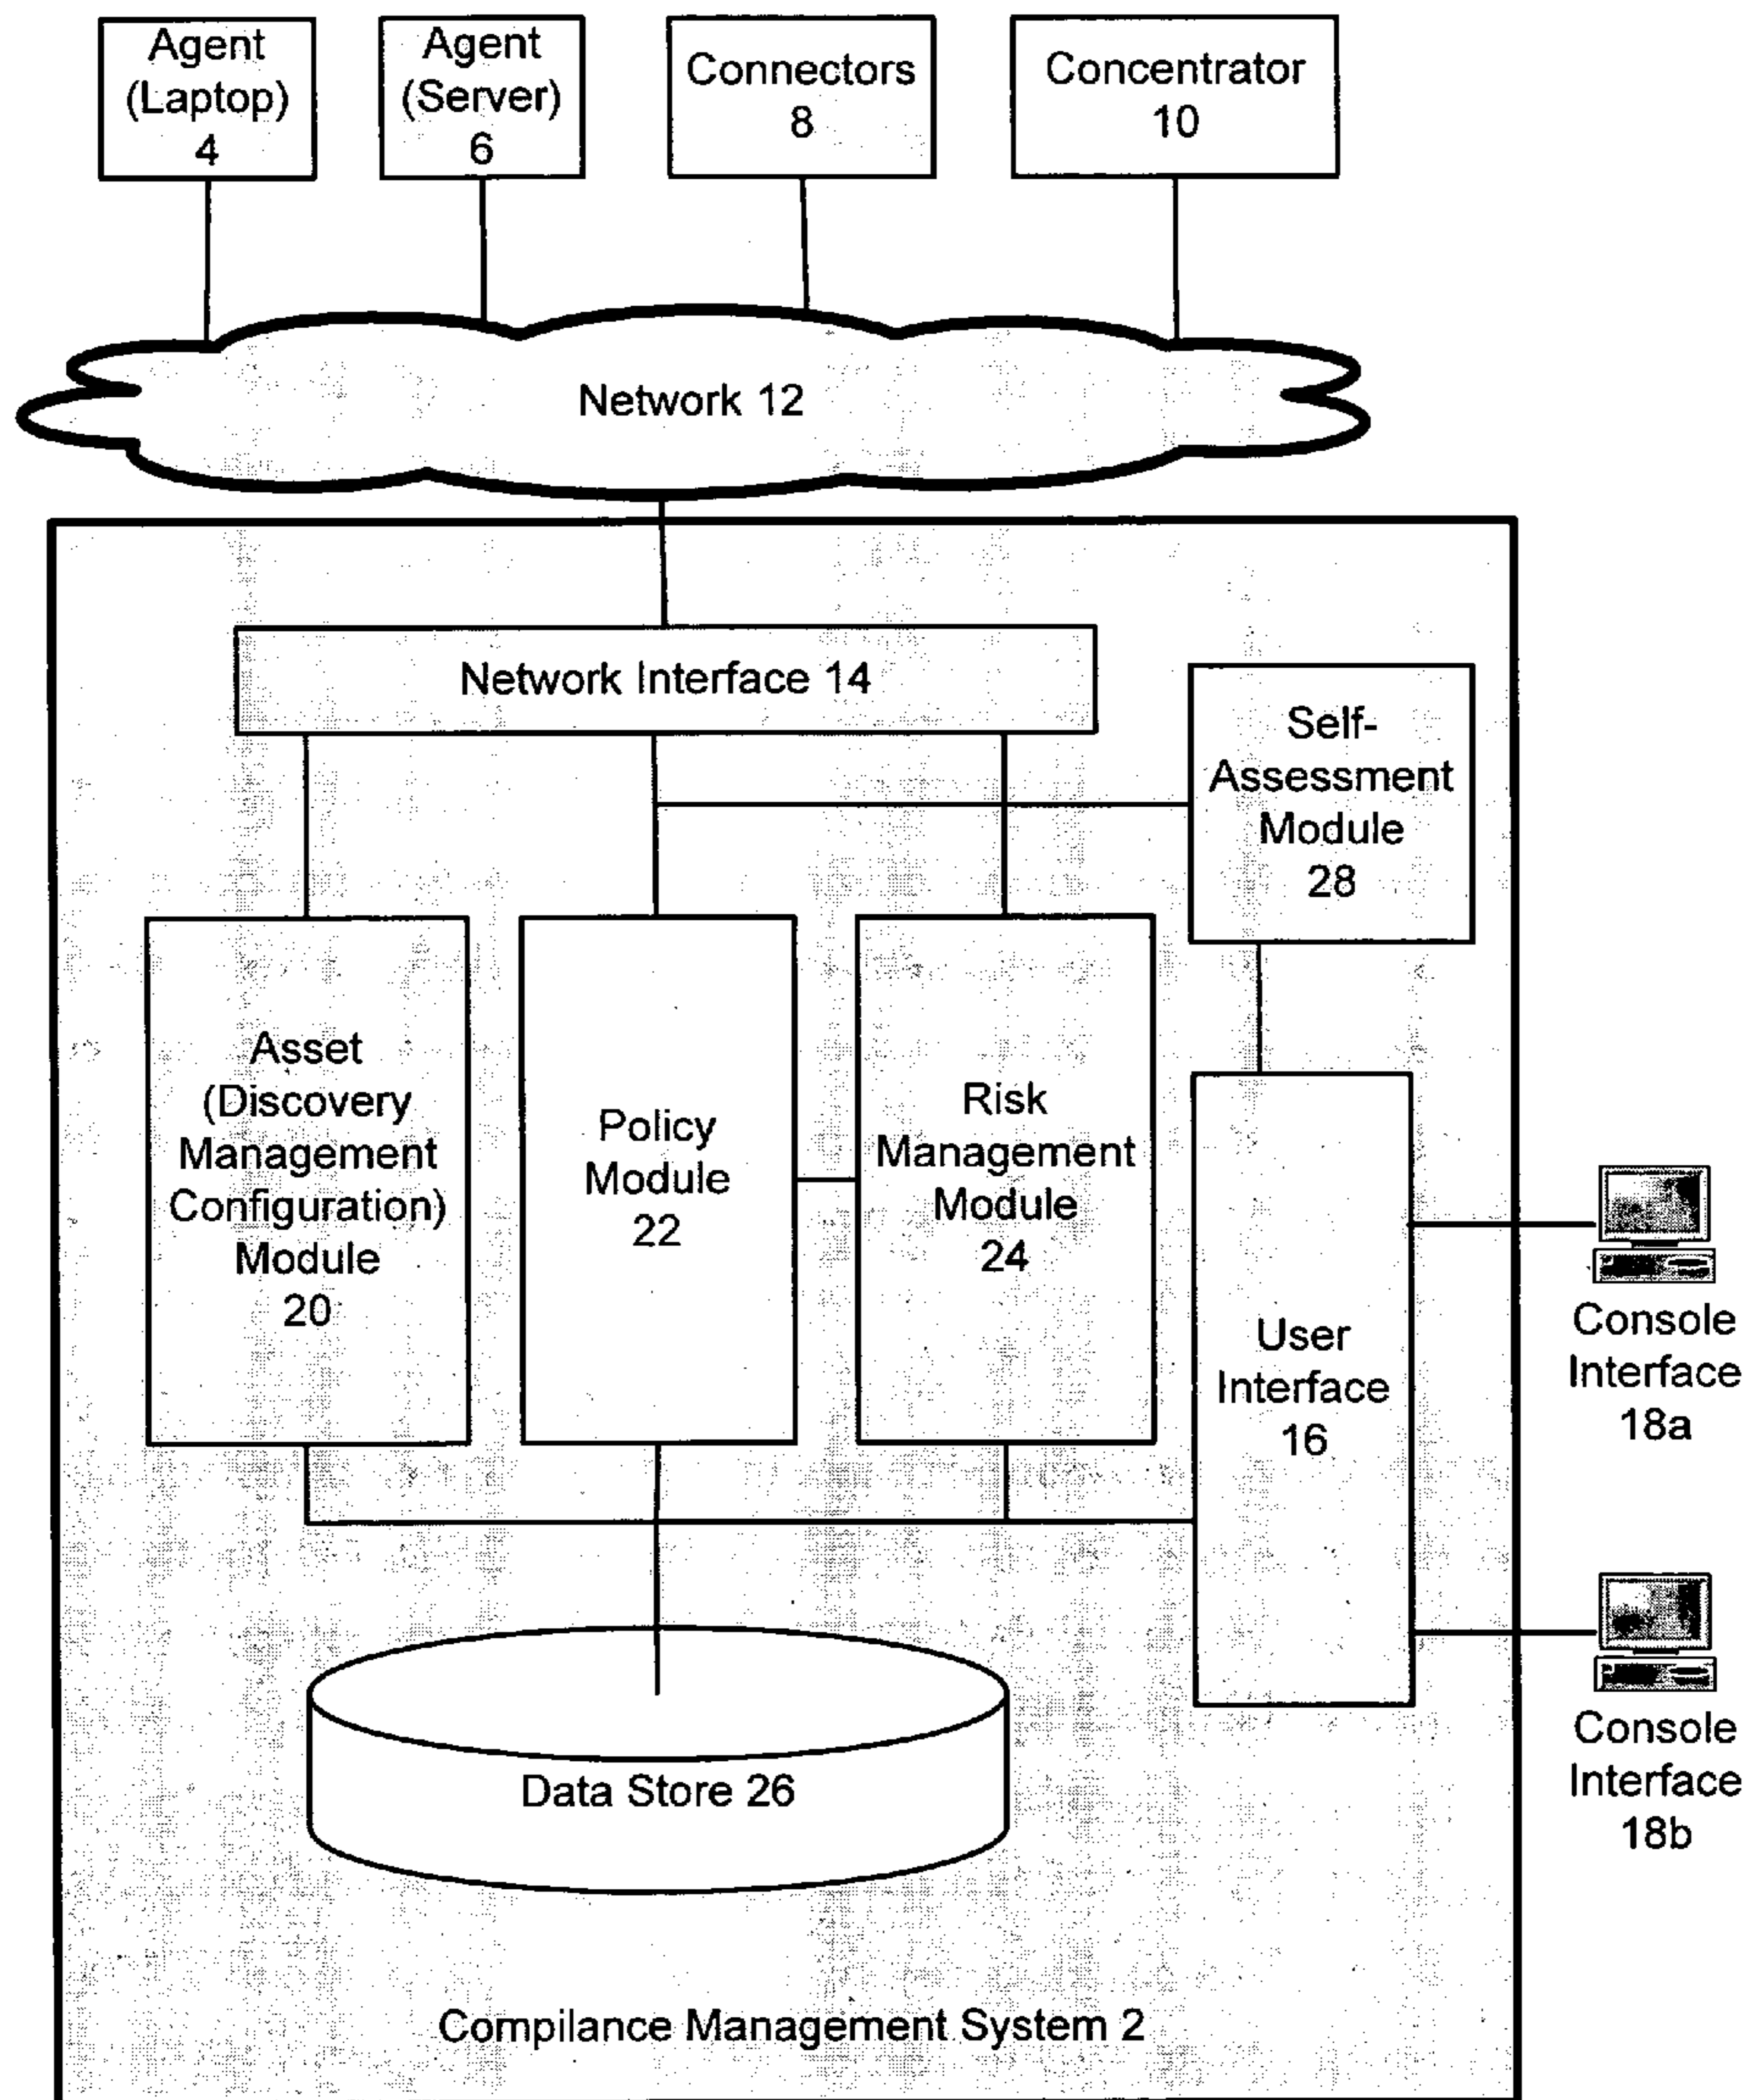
Agent (Laptop) 4

Agent (Server) 6

Connectors 8

Concentrator 10

Network 12

Network Interface 14

Self-Assessment Module 28

Asset (Discovery Management Configuration) Module 20

Policy Module 22

Risk Management Module 24

User Interface 16

Console Interface 18a

Console Interface 18b

Data Store 26

Compilance Management System 2